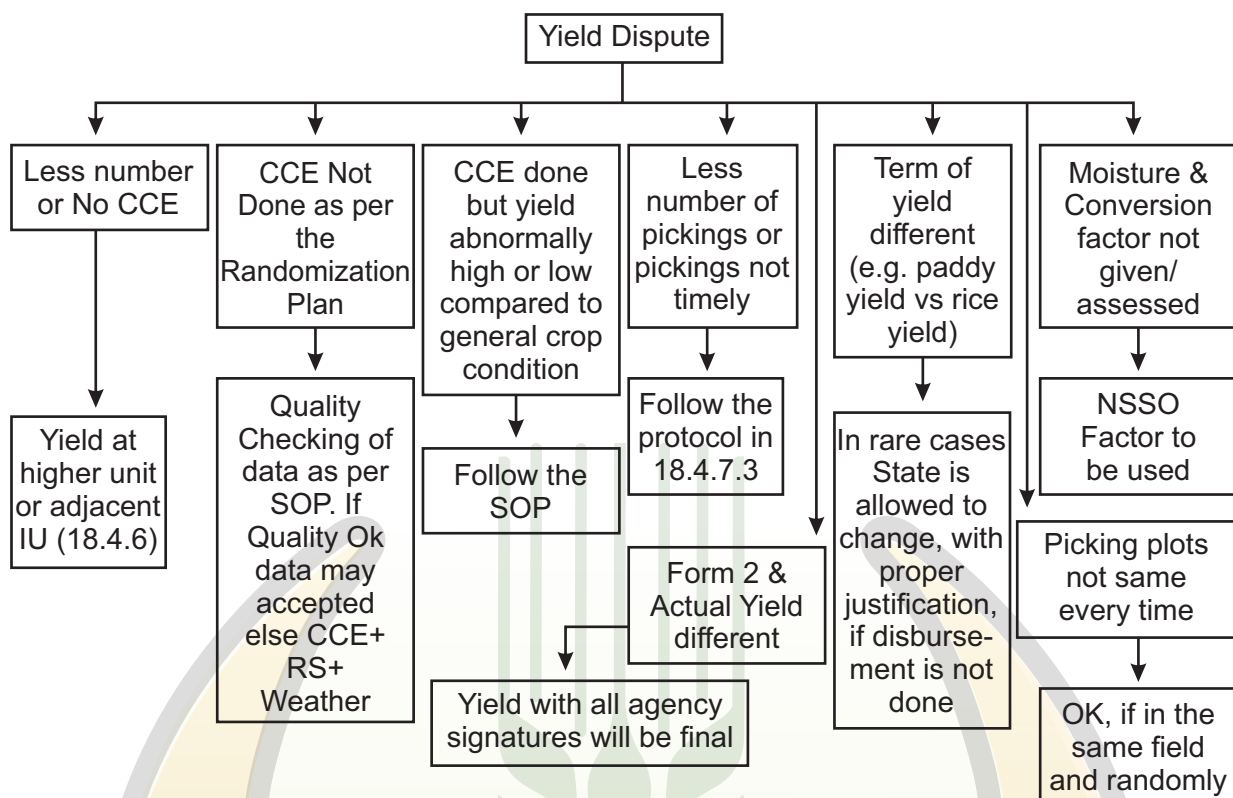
Yield Dispute

Less number or No CCE

Yield at higher unit or adjacent IU (18.4.6)

CCE Not Done as per the Randomization Plan

Quality Checking of data as per SOP. If Quality Ok data may accepted else CCE+ RS+ Weather

CCE done but yield abnormally high or low compared to general crop condition

Follow the SOP

Less number of pickings or pickings not timely

Follow the protocol in 18.4.7.3

Form 2 & Actual Yield different

Yield with all agency signatures will be final

Term of yield different (e.g. paddy yield vs rice yield)

In rare cases State is allowed to change, with proper justification, if disbursement is not done

Moisture & Conversion factor not given/ assessed

NSSO Factor to be used

Picking plots not same every time

OK, if in the same field and randomly